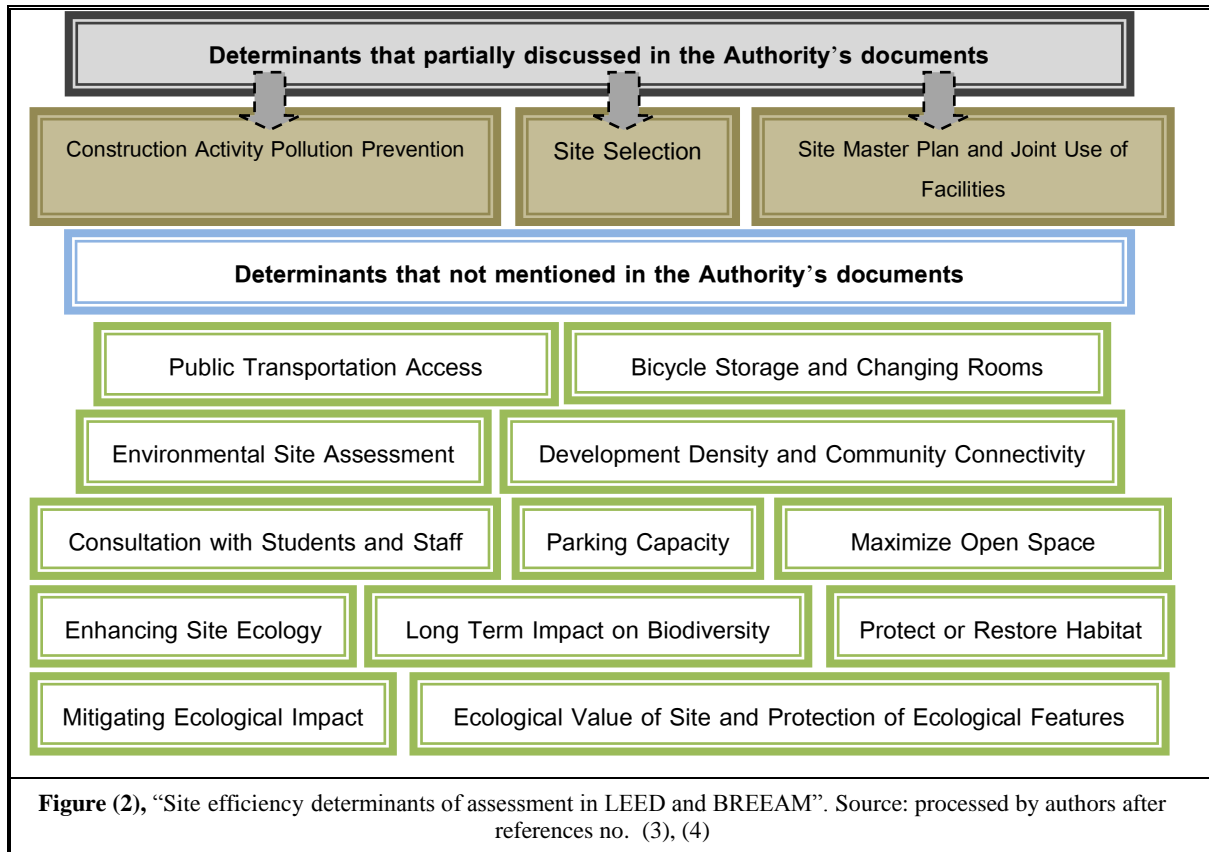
Determinants that partially discussed in the Authority's documents

Construction Activity Pollution Prevention

Site Selection

Site Master Plan and Joint Use of Facilities

Determinants that not mentioned in the Authority's documents

Public Transportation Access

Bicycle Storage and Changing Rooms

Environmental Site Assessment

Development Density and Community Connectivity

Consultation with Students and Staff

Parking Capacity

Maximize Open Space

Enhancing Site Ecology

Long Term Impact on Biodiversity

Protect or Restore Habitat

Mitigating Ecological Impact

Ecological Value of Site and Protection of Ecological Features

**Figure (2),** "Site efficiency determinants of assessment in LEED and BREEAM". Source: processed by authors after references no. (3), (4)